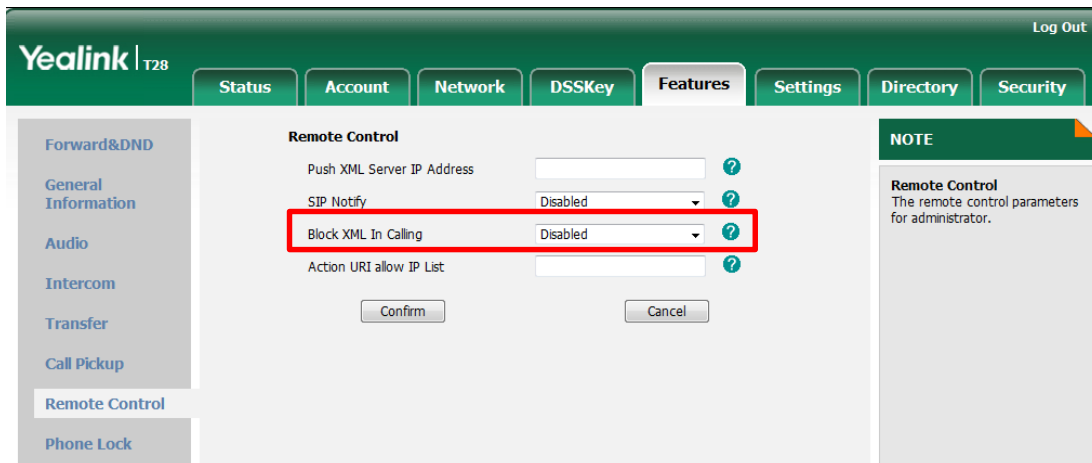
Log Out

Yealink T28

Status
Account
Network
DSSKey
Features
Settings
Directory
Security

Forward&DND
General Information
Audio
Intercom
Transfer
Call Pickup
Remote Control
Phone Lock

Remote Control

Push XML Server IP Address
SIP Notify Disabled
Block XML In Calling Disabled
Action URI allow IP List

Confirm
Cancel

NOTE

Remote Control
The remote control parameters for administrator.